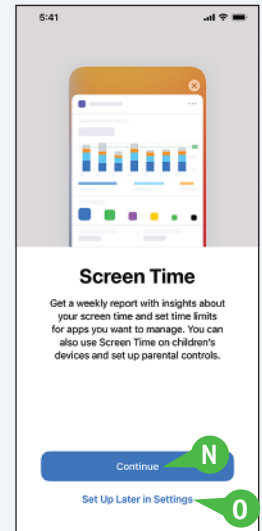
5:41

Screen Time

Get a weekly report with insights about your screen time and set time limits for apps you want to manage. You can also use Screen Time on children's devices and set up parental controls.

Continue

N

Set Up Later in Settings

O